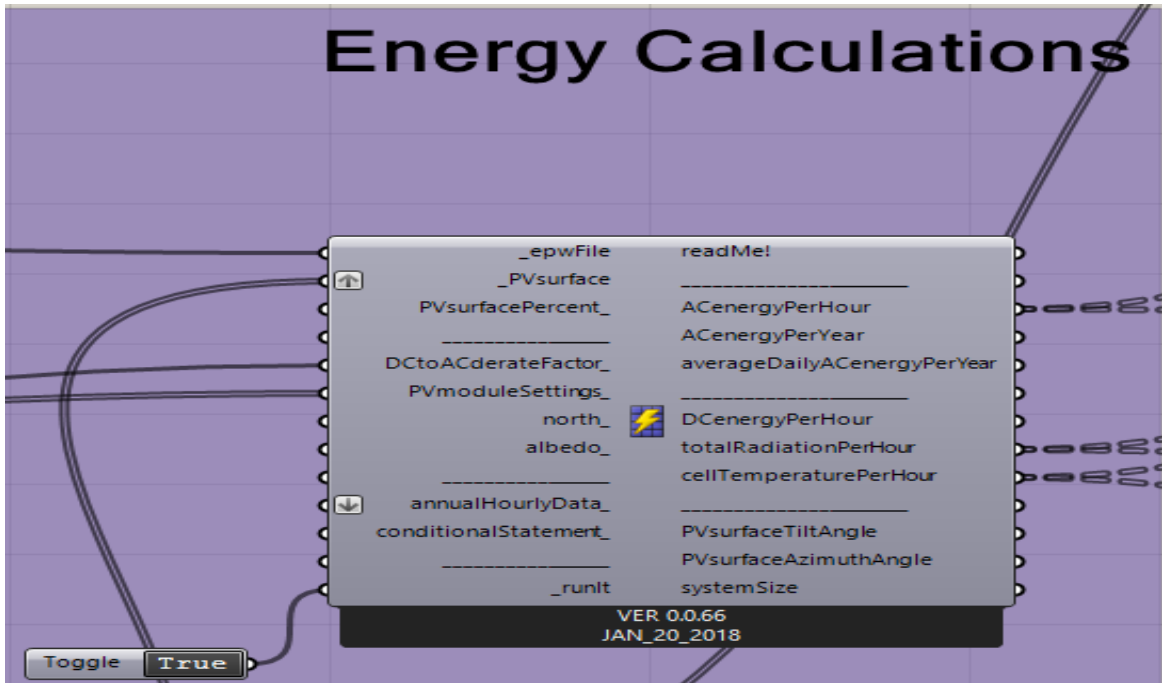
Energy Calculations

_epwFile
_PVsurface
PVsurfacePercent_
________________
DCtoACderateFactor_
PVmoduleSettings_
north_
albedo_
________________
annualHourlyData_
conditionalStatement_
________________
_runIt

readMe!
____________________
ACenergyPerHour
ACenergyPerYear
averageDailyACenergyPerYear
____________________
DCenergyPerHour
totalRadiationPerHour
cellTemperaturePerHour
____________________
PVsurfaceTiltAngle
PVsurfaceAzimuthAngle
systemSize

VER 0.0.66
JAN_20_2018

Toggle True